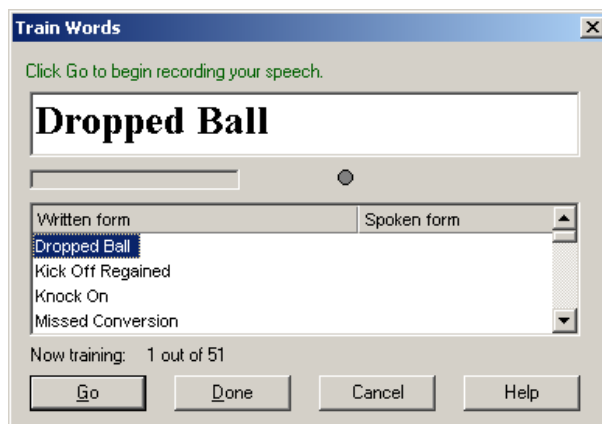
Train Words

Click Go to begin recording your speech.

Dropped Ball

| Written form | Spoken form |
|---|---|
| Dropped Ball | |
| Kick Off Regained | |
| Knock On | |
| Missed Conversion | |

Now training: 1 out of 51

Go Done Cancel Help